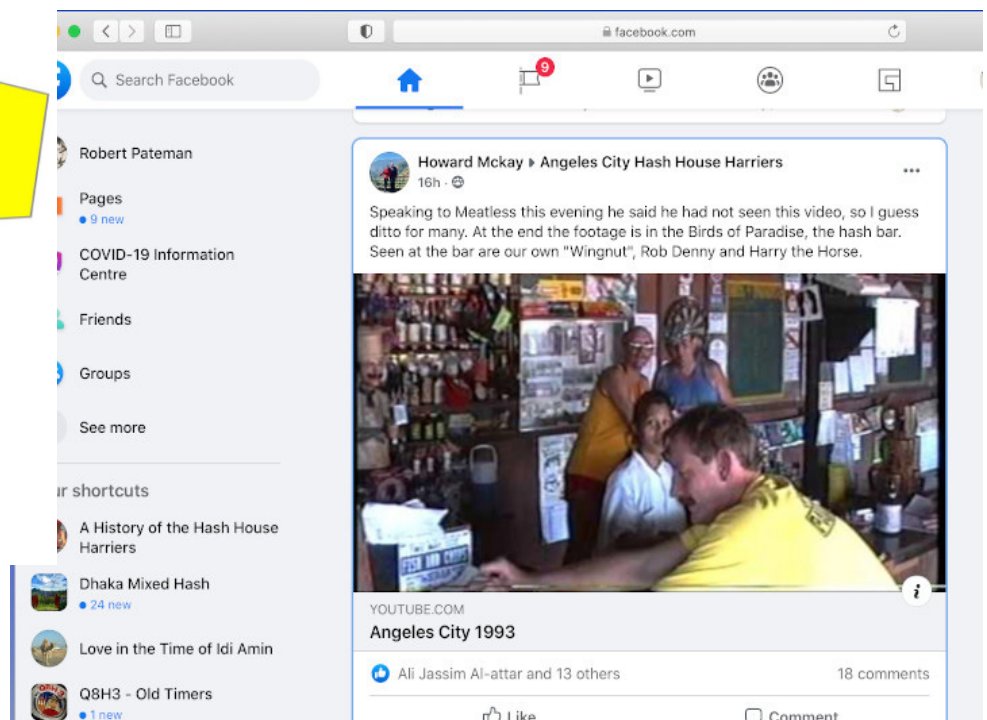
facebook.com

Search Facebook

9

Robert Pateman

Pages
• 9 new

COVID-19 Information Centre

Friends

Groups

See more

r shortcuts

A History of the Hash House Harriers

Dhaka Mixed Hash
• 24 new

Love in the Time of Idi Amin

Q8H3 - Old Timers
• 1 new

Howard Mckay ▸ Angeles City Hash House Harriers
16h ·

...

Speaking to Meatless this evening he said he had not seen this video, so I guess ditto for many. At the end the footage is in the Birds of Paradise, the hash bar. Seen at the bar are our own "Wingnut", Rob Denny and Harry the Horse.

i

YOUTUBE.COM
Angeles City 1993

Ali Jassim Al-attar and 13 others

18 comments

Like

Comment